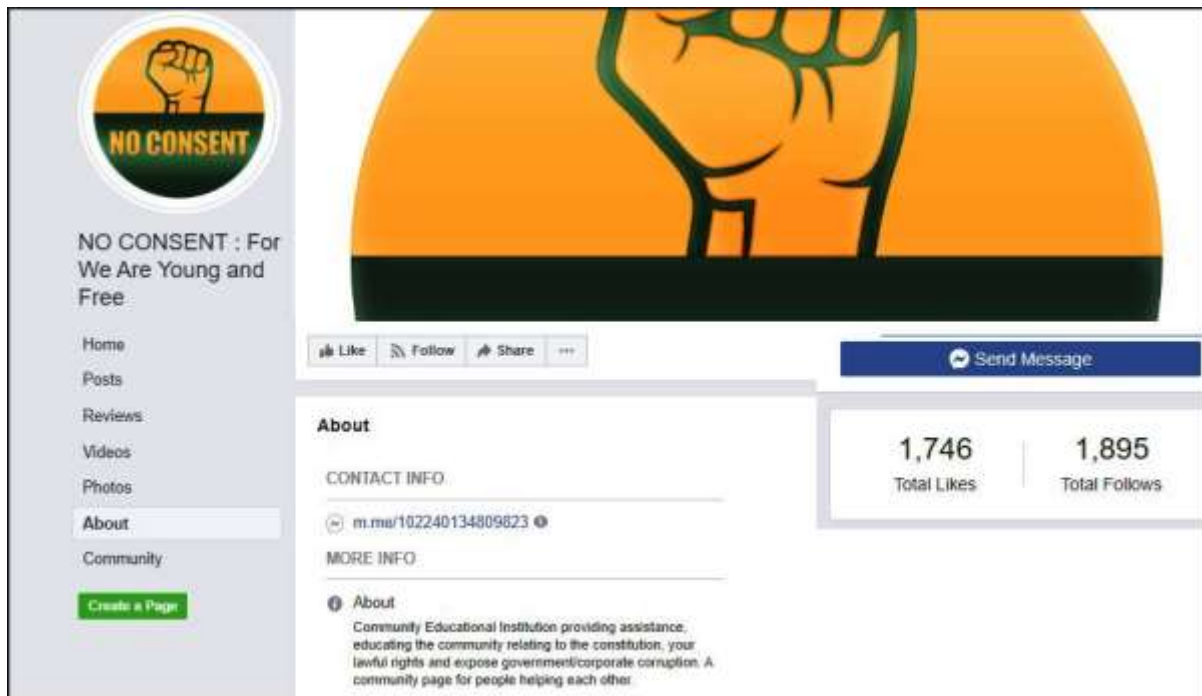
NO CONSENT

NO CONSENT : For We Are Young and Free

Home
Posts
Reviews
Videos
Photos
About
Community

Create a Page

Like
Follow
Share
···

Send Message

About

CONTACT INFO

m.me/102240134809823

MORE INFO

About
Community Educational Institution providing assistance, educating the community relating to the constitution, your lawful rights and expose government/corporate corruption. A community page for people helping each other.

1,746
Total Likes

1,895
Total Follows